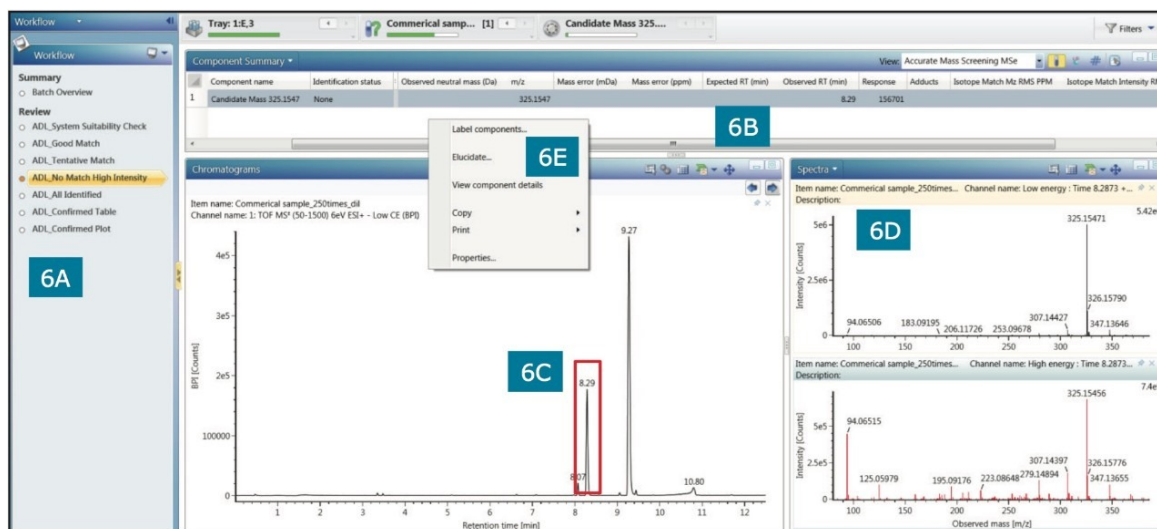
Workflow

Tray: 1:E,3

Commerical samp... [1]

Candidate Mass 325....

Filters

Workflow

Summary
Batch Overview

Review
ADL_System Suitability Check
ADL_Good Match
ADL_Tentative Match
ADL_No Match High Intensity
ADL_All Identified
ADL_Confirmed Table
ADL_Confirmed Plot

6A

Component Summary

View: Accurate Mass Screening MSe

| | Component name | Identification status | Observed neutral mass (Da) | m/z | Mass error (mDa) | Mass error (ppm) | Expected RT (min) | Observed RT (min) | Response | Adducts | Isotope Match Mz RMS PPM | Isotope Match Intensity R |
|---|---|---|---|---|---|---|---|---|---|---|---|---|
| 1 | Candidate Mass 325.1547 | None | | 325.1547 | | | | 8.29 | 156701 | | | |

6B

Label components...
Elucidate...
View component details
Copy
Print
Properties...

6E

Chromatograms

Item name: Commerical sample_250times_dil
Channel name: 1: TOF MS$^E$ (50-1500) 6eV ESI+ - Low CE (BPI)

BPI [Counts]

4e5
3e5
2e5
100000
0

9.27
8.29
8.07
10.80

6C

1 2 3 4 5 6 7 8 9 10 11 12
Retention time [min]

Spectra

Item name: Commerical sample_250times... Channel name: Low energy : Time 8.2873 +...
Description:

6D

5.42e

Intensity [Counts]
5e6
2.5e6
0

325.15471
326.15790
347.13646
307.14427
94.06506
183.09195
206.11726
253.09678

100 150 200 250 300 350

Item name: Commerical sample_250times... Channel name: High energy : Time 8.2873...
Description:

7.4e

Intensity [Counts]
5e5
2.5e5
0

325.15456
94.06515
125.05979
195.09176
223.08648
279.14894
307.14397
326.15776
347.13655

100 150 200 250 300 350
Observed mass [m/z]